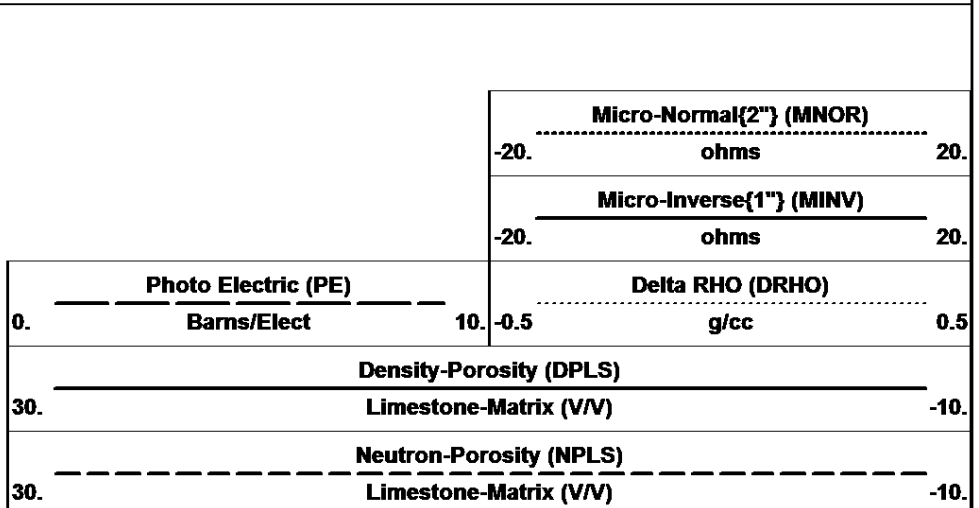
Micro-Normal{2"} (MNOR)

-20. ohms 20.

Micro-Inverse{1"} (MINV)

-20. ohms 20.

Photo Electric (PE)

0. Barns/Elect 10.

Delta RHO (DRHO)

-0.5 g/cc 0.5

Density-Porosity (DPLS)

30. Limestone-Matrix (V/V) -10.

Neutron-Porosity (NPLS)

30. Limestone-Matrix (V/V) -10.